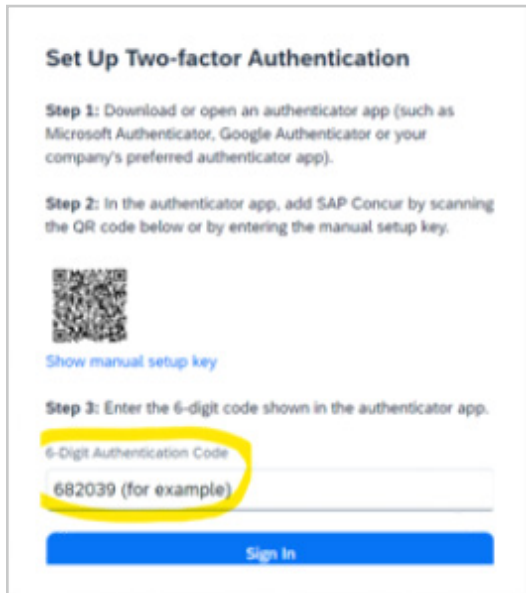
Set Up Two-factor Authentication

Step 1: Download or open an authenticator app (such as Microsoft Authenticator, Google Authenticator or your company's preferred authenticator app).

Step 2: In the authenticator app, add SAP Concur by scanning the QR code below or by entering the manual setup key.

Show manual setup key

Step 3: Enter the 6-digit code shown in the authenticator app.

6-Digit Authentication Code

682039 (for example)

Sign In